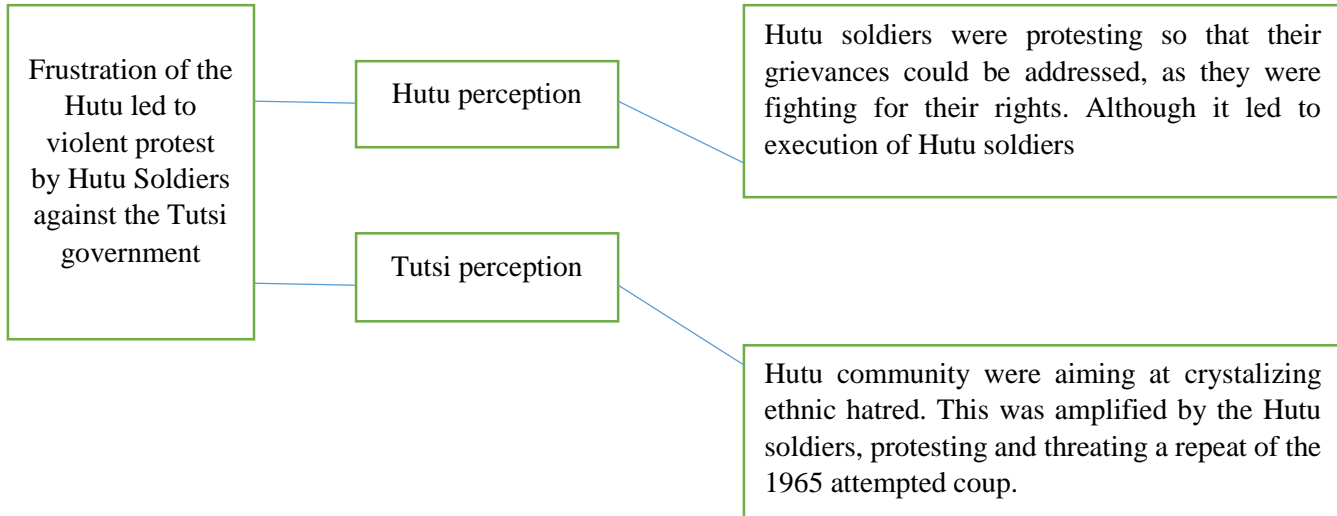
Frustration of the Hutu led to violent protest by Hutu Soldiers against the Tutsi government

Hutu perception

Hutu soldiers were protesting so that their grievances could be addressed, as they were fighting for their rights. Although it led to execution of Hutu soldiers

Tutsi perception

Hutu community were aiming at crystalizing ethnic hatred. This was amplified by the Hutu soldiers, protesting and threating a repeat of the 1965 attempted coup.